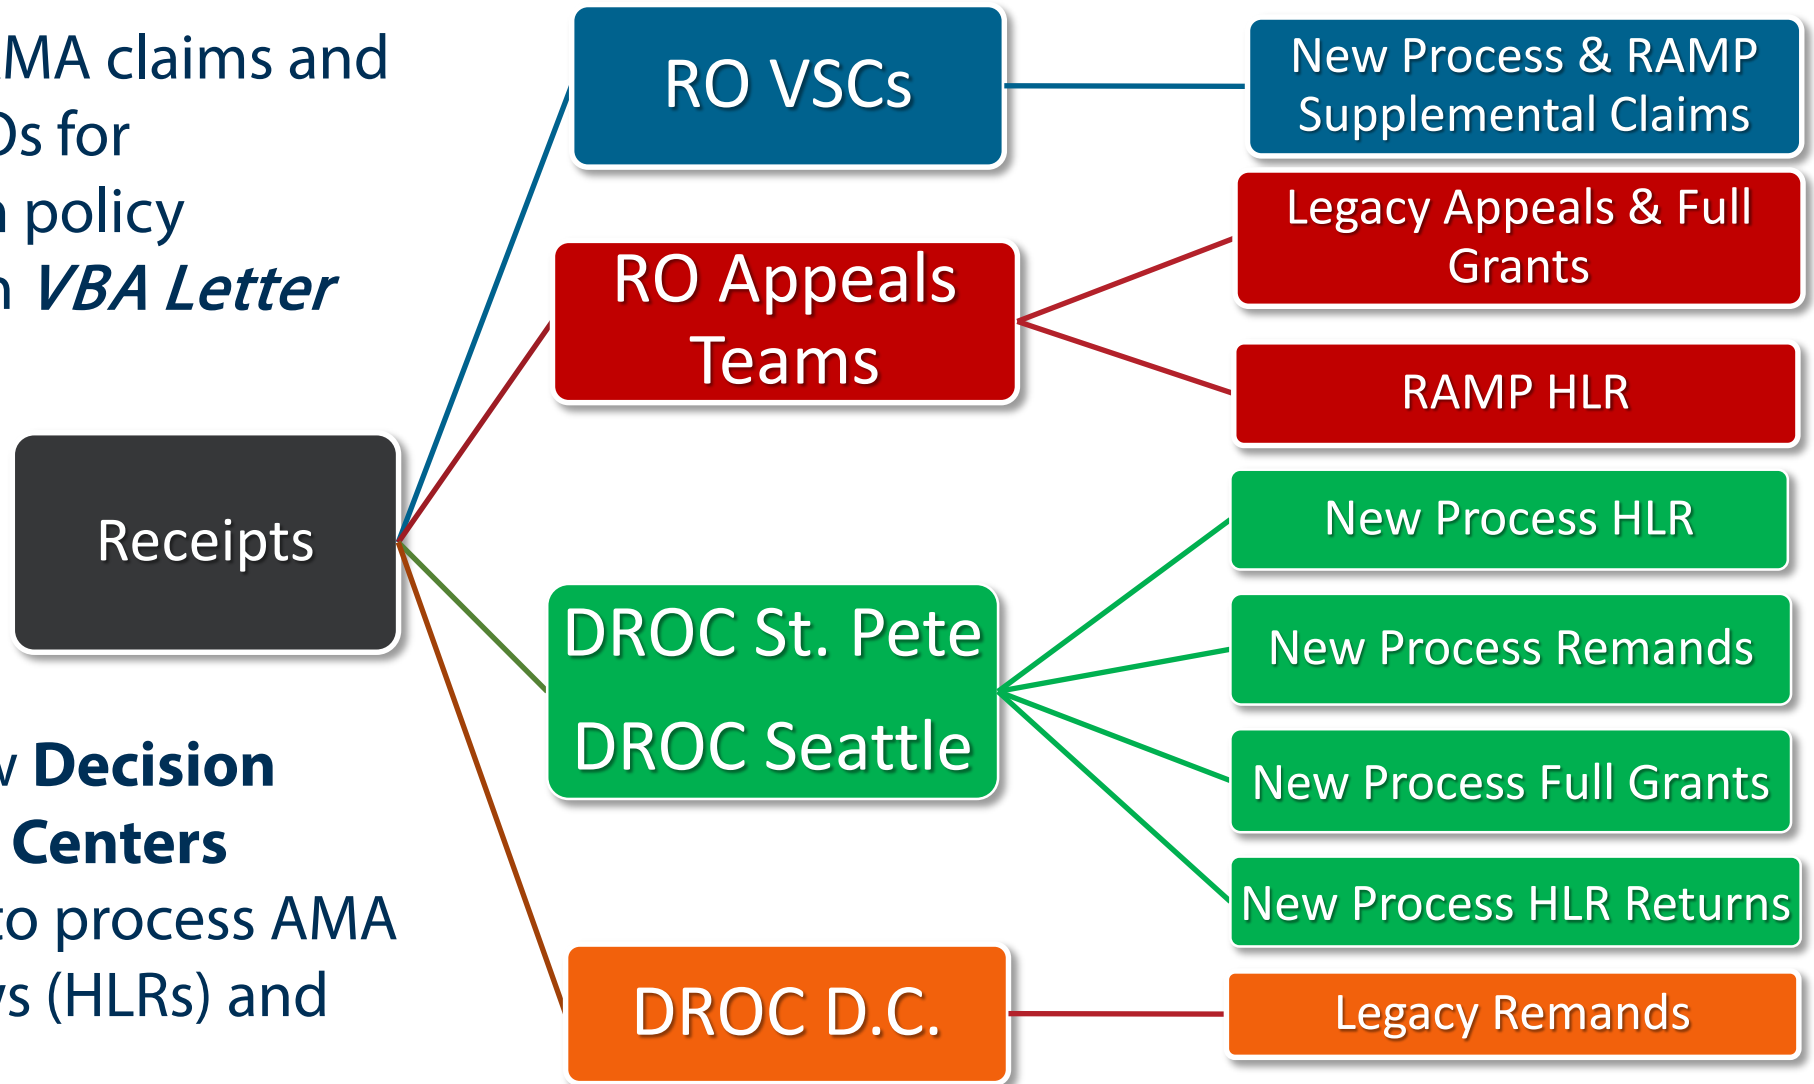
MA claims and
Ds for
policy
VBA Letter

Decision
Centers
o process AMA
s (HLRs) and

Receipts

RO VSCs

RO Appeals Teams

DROC St. Pete
DROC Seattle

DROC D.C.

New Process & RAMP Supplemental Claims

Legacy Appeals & Full Grants

RAMP HLR

New Process HLR

New Process Remands

New Process Full Grants

New Process HLR Returns

Legacy Remands